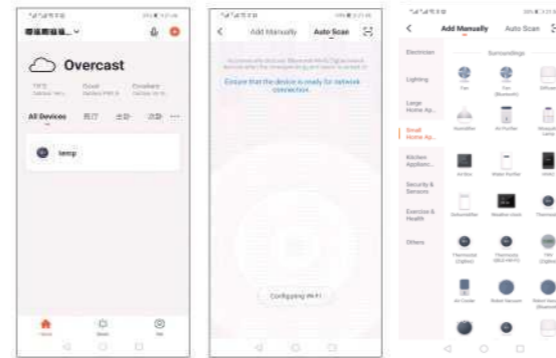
Overcast

All Devices

lamp

Add Manually Auto Scan

Ensure that the device is ready for network connection.

Configuring Wi-Fi

Add Manually Auto Scan

Electrician

Lighting

Large Home Ap...

Small Home Ap...

Kitchen Applianc...

Security & Sensors

Exercise & Health

Others

Surroundings

Fan

Humidifier

Air Purifier

Thermostat